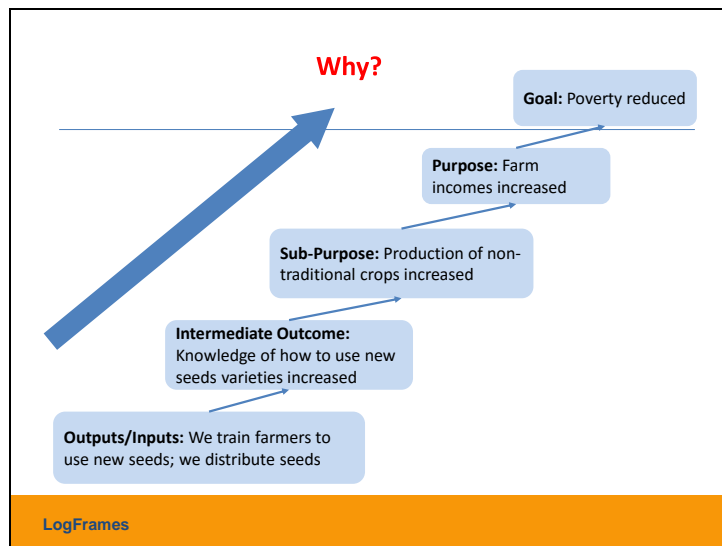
Why?

**Goal:** Poverty reduced

**Purpose:** Farm incomes increased

**Sub-Purpose:** Production of non-traditional crops increased

**Intermediate Outcome:** Knowledge of how to use new seeds varieties increased

**Outputs/Inputs:** We train farmers to use new seeds; we distribute seeds

LogFrames